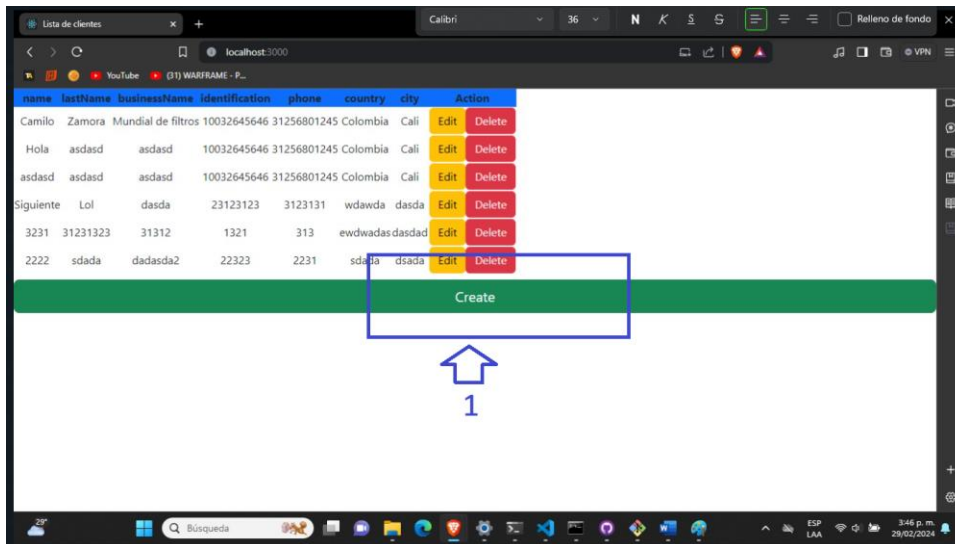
Lista de clientes

Calibri 36 N K S S Relleno de fondo

localhost:3000

YouTube (31) WARFRAME - P...

| name | lastName | businessName | identification | phone | country | city | Action |
|---|---|---|---|---|---|---|---|
| Camilo | Zamora | Mundial de filtros | 10032645646 | 31256801245 | Colombia | Cali | Edit Delete |
| Hola | asdasd | asdasd | 10032645646 | 31256801245 | Colombia | Cali | Edit Delete |
| asdasd | asdasd | asdasd | 10032645646 | 31256801245 | Colombia | Cali | Edit Delete |
| Siguiente | Lol | dasda | 23123123 | 3123131 | wdawda | dasda | Edit Delete |
| 3231 | 31231323 | 31312 | 1321 | 313 | ewdwadas | dasdad | Edit Delete |
| 2222 | sdada | dadasda2 | 22323 | 2231 | sdada | dsada | Edit Delete |

Create

1

29° Búsqueda ESP LAA 3:46 p. m. 29/02/2024